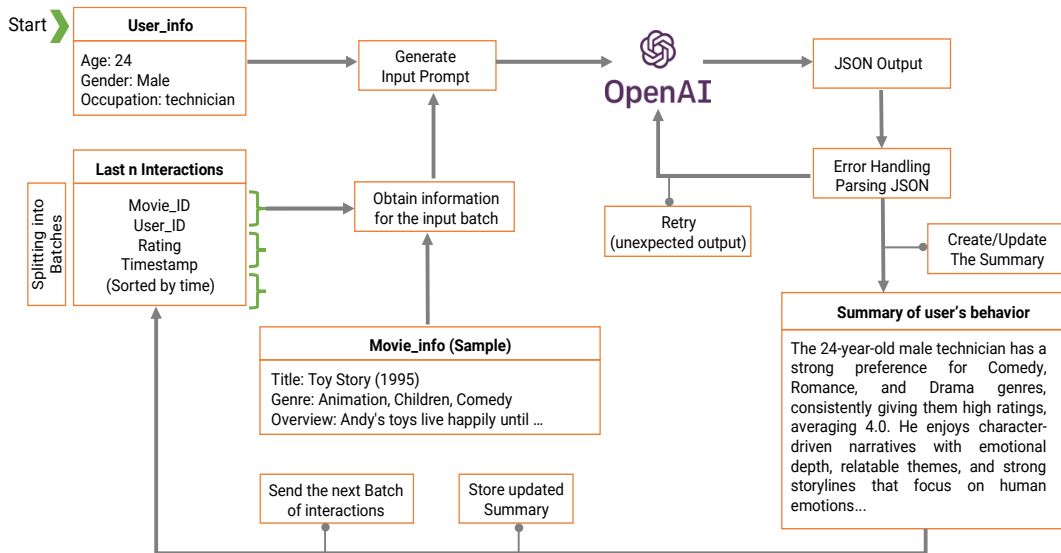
Start

User_info

Age: 24
Gender: Male
Occupation: technician

Generate Input Prompt

OpenAI

JSON Output

Last n Interactions

Splitting into Batches

Movie_ID
User_ID
Rating
Timestamp
(Sorted by time)

Obtain information for the input batch

Error Handling
Parsing JSON

Retry
(unexpected output)

Create/Update
The Summary

Summary of user's behavior

The 24-year-old male technician has a strong preference for Comedy, Romance, and Drama genres, consistently giving them high ratings, averaging 4.0. He enjoys character-driven narratives with emotional depth, relatable themes, and strong storylines that focus on human emotions...

Movie_info (Sample)

Title: Toy Story (1995)
Genre: Animation, Children, Comedy
Overview: Andy's toys live happily until …

Send the next Batch of interactions

Store updated Summary